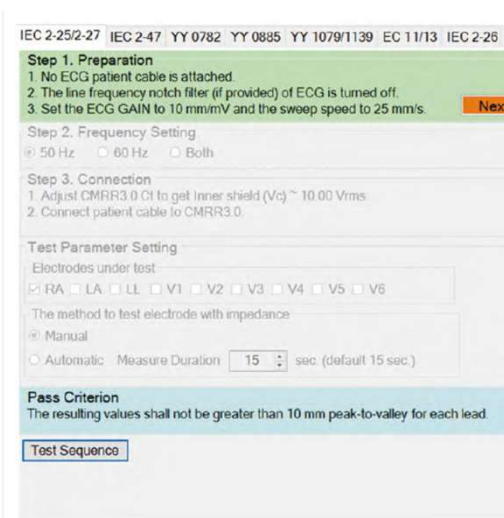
IEC 2-25/2-27 IEC 2-47 YY 0782 YY 0885 YY 1079/1139 EC 11/13 IEC 2-26

Step 1. Preparation
1. No ECG patient cable is attached.
2. The line frequency notch filter (if provided) of ECG is turned off.
3. Set the ECG GAIN to 10 mm/mV and the sweep speed to 25 mm/s.

Nex

Step 2. Frequency Setting
50 Hz 60 Hz Both

Step 3. Connection
1. Adjust CMRR3.0 Ct to get Inner shield (Vc) ~ 10.00 Vrms
2. Connect patient cable to CMRR3.0.

Test Parameter Setting
Electrodes under test
RA LA LL V1 V2 V3 V4 V5 V6
The method to test electrode with impedance
Manual
Automatic Measure Duration 15 sec. (default 15 sec.)

Pass Criterion
The resulting values shall not be greater than 10 mm peak-to-valley for each lead.

Test Sequence